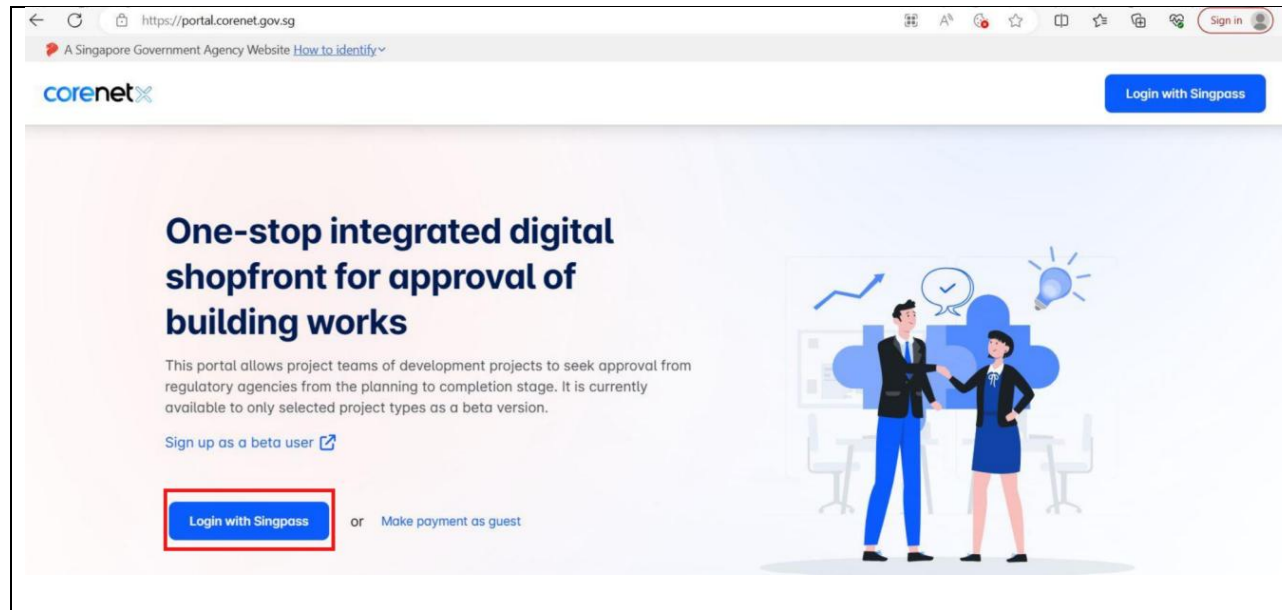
https://portal.corenet.gov.sg

Sign in

A Singapore Government Agency Website How to identify

corenet

Login with Singpass

One-stop integrated digital shopfront for approval of building works

This portal allows project teams of development projects to seek approval from regulatory agencies from the planning to completion stage. It is currently available to only selected project types as a beta version.

Sign up as a beta user

Login with Singpass or Make payment as guest